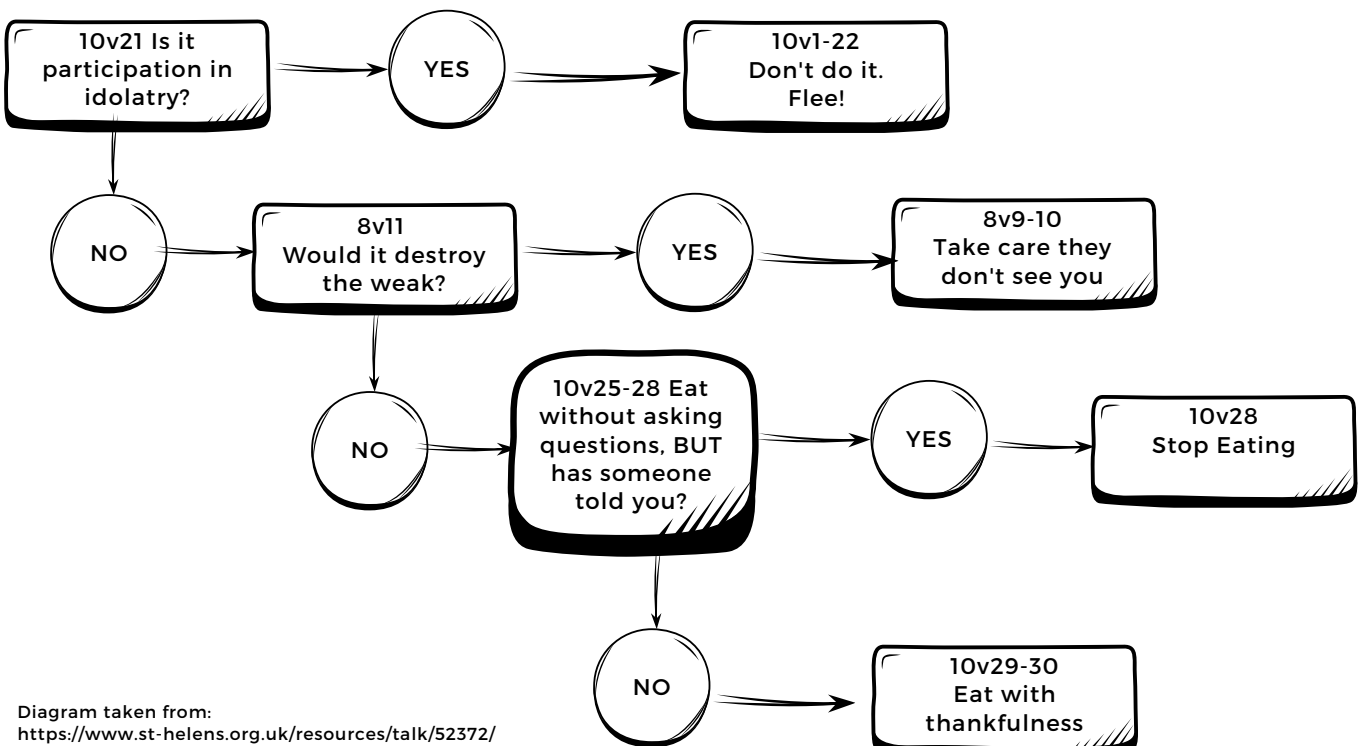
10v21 Is it participation in idolatry?

YES

10v1-22
Don't do it.
Flee!

NO

8v11
Would it destroy the weak?

YES

8v9-10
Take care they don't see you

NO

10v25-28 Eat without asking questions, BUT has someone told you?

YES

10v28
Stop Eating

NO

10v29-30
Eat with thankfulness

Diagram taken from:
https://www.st-helens.org.uk/resources/talk/52372/